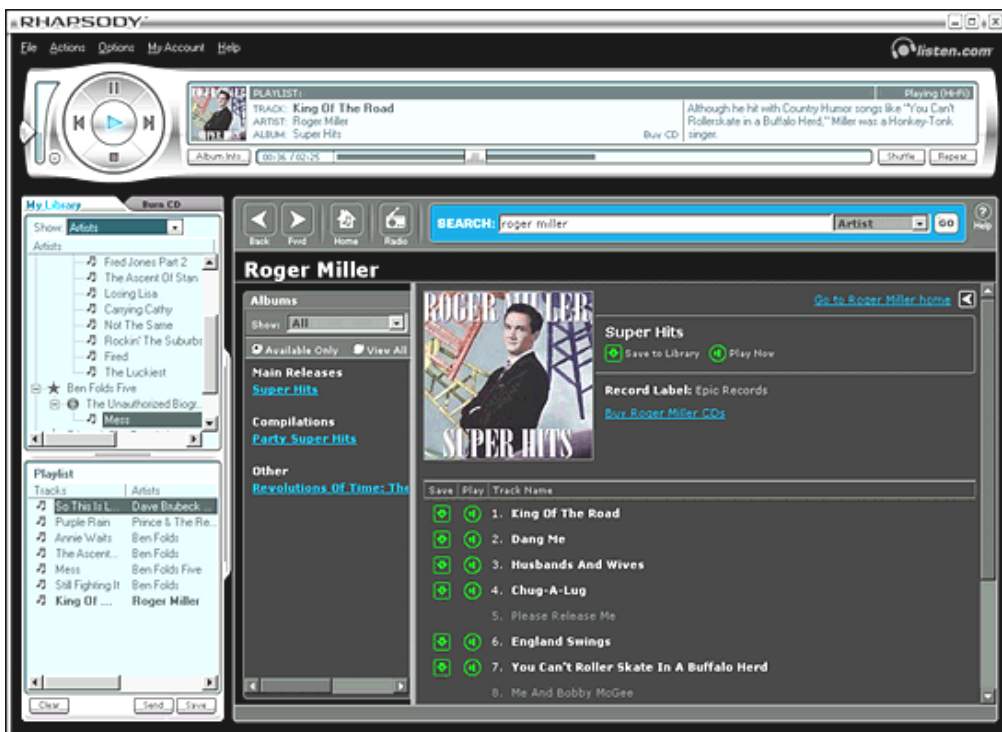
RHAPSODY

File Actions Options My Account Help

listen.com

PLAYLIST:
Playing (Hi-Fi)
TRACK: King Of The Road
ARTIST: Roger Miller
ALBUM: Super Hits
Buy CD
Although he hit with Country Humor songs like "You Can't Rollerskate in a Buffalo Herd," Miller was a Honkey-Tonk singer.

Album Info
00:36 / 02:25
Shuffle
Repeat

My Library
Burn CD

Show: Artists

Artists

Fred Jones Part 2
The Ascent Of Stan
Losing Lisa
Carrying Cathy
Not The Same
Rockin' The Suburbs
Fred
The Luckiest
Ben Folds Five
The Unauthorized Biogr...
Mess

Playlist

| Tracks | Artists |
|---|---|
| So This Is L... | Dave Brubeck ... |
| Purple Rain | Prince & The Re... |
| Annie Waits | Ben Folds |
| The Ascent... | Ben Folds |
| Mess | Ben Folds Five |
| Still Fighting It | Ben Folds |
| King Of ... | Roger Miller |

Clear
Send
Save

Back
Fwd
Home
Radio

SEARCH: roger miller
Artist
GO
Help

Roger Miller

Albums
Show: All
Available Only
View All

Main Releases
Super Hits

Compilations
Party Super Hits

Other
Revolutions Of Time: The

Go to Roger Miller home

ROGER MILLER
SUPER HITS

Super Hits
Save to Library
Play Now

Record Label: Epic Records
Buy Roger Miller CDs

| Save | Play | Track Name |
|---|---|---|
| | | 1. King Of The Road |
| | | 2. Dang Me |
| | | 3. Husbands And Wives |
| | | 4. Chug-A-Lug |
| | | 5. Please Release Me |
| | | 6. England Swings |
| | | 7. You Can't Roller Skate In A Buffalo Herd |
| | | 8. Me And Bobby McGee |